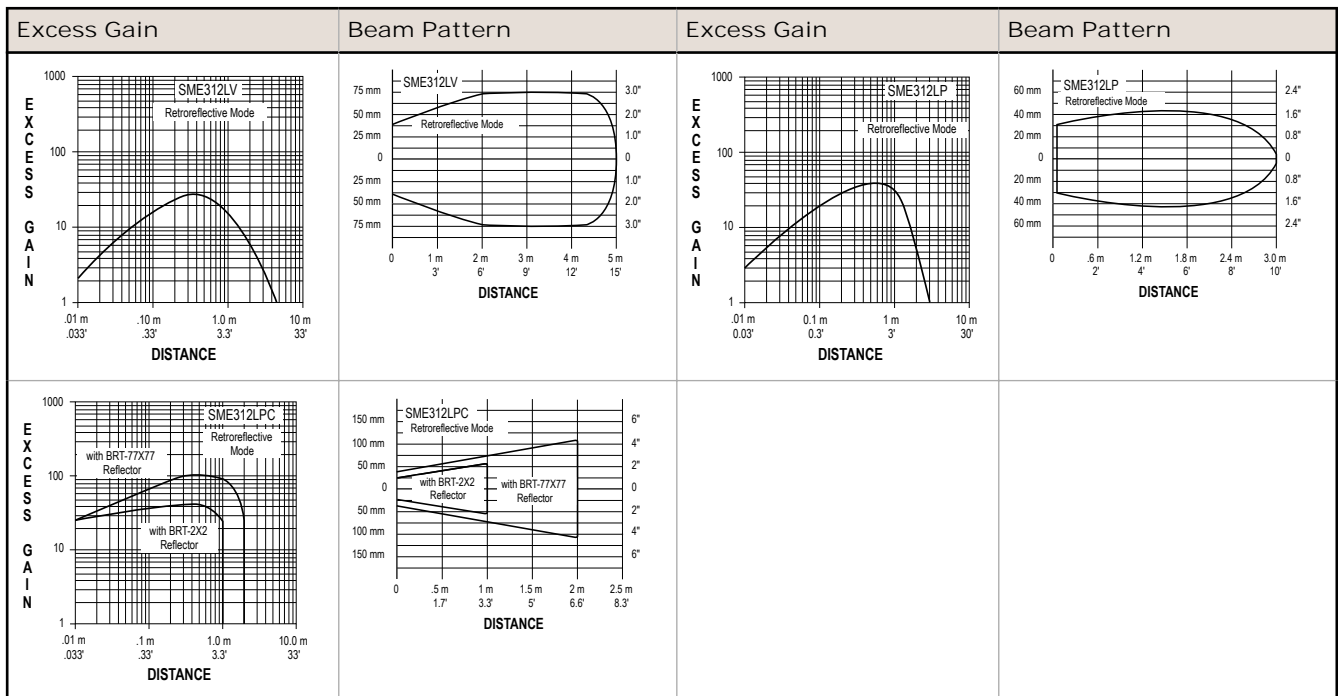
| Excess Gain | Beam Pattern | Excess Gain | Beam Pattern |
|---|---|---|---|
| 1000, 100, 10, 1; EXCESS GAIN; SME312LV; Retroreflective Mode; .01 m .033', .10 m .33', 1.0 m 3.3', 10 m 33'; DISTANCE | SME312LV; Retroreflective Mode; 75 mm, 50 mm, 25 mm, 0, 25 mm, 50 mm, 75 mm; 3.0", 2.0", 1.0", 0, 1.0", 2.0", 3.0"; 0, 1 m 3', 2 m 6', 3 m 9', 4 m 12', 5 m 15'; DISTANCE | 1000, 100, 10, 1; EXCESS GAIN; SME312LP; Retroreflective Mode; .01 m 0.03', 0.1 m 0.3', 1 m 3', 10 m 30'; DISTANCE | SME312LP; Retroreflective Mode; 60 mm, 40 mm, 20 mm, 0, 20 mm, 40 mm, 60 mm; 2.4", 1.6", 0.8", 0, 0.8", 1.6", 2.4"; 0, .6 m 2', 1.2 m 4', 1.8 m 6', 2.4 m 8', 3.0 m 10'; DISTANCE |
| 1000, 100, 10, 1; EXCESS GAIN; SME312LPC; Retroreflective Mode; with BRT-77X77 Reflector; with BRT-2X2 Reflector; .01 m .033', .1 m .33', 1.0 m 3.3', 10.0 m 33'; DISTANCE | SME312LPC; Retroreflective Mode; 150 mm, 100 mm, 50 mm, 0, 50 mm, 100 mm, 150 mm; 6", 4", 2", 0, 2", 4", 6"; with BRT-2X2 Reflector; with BRT-77X77 Reflector; 0, .5 m 1.7', 1 m 3.3', 1.5 m 5', 2 m 6.6', 2.5 m 8.3'; DISTANCE | | |